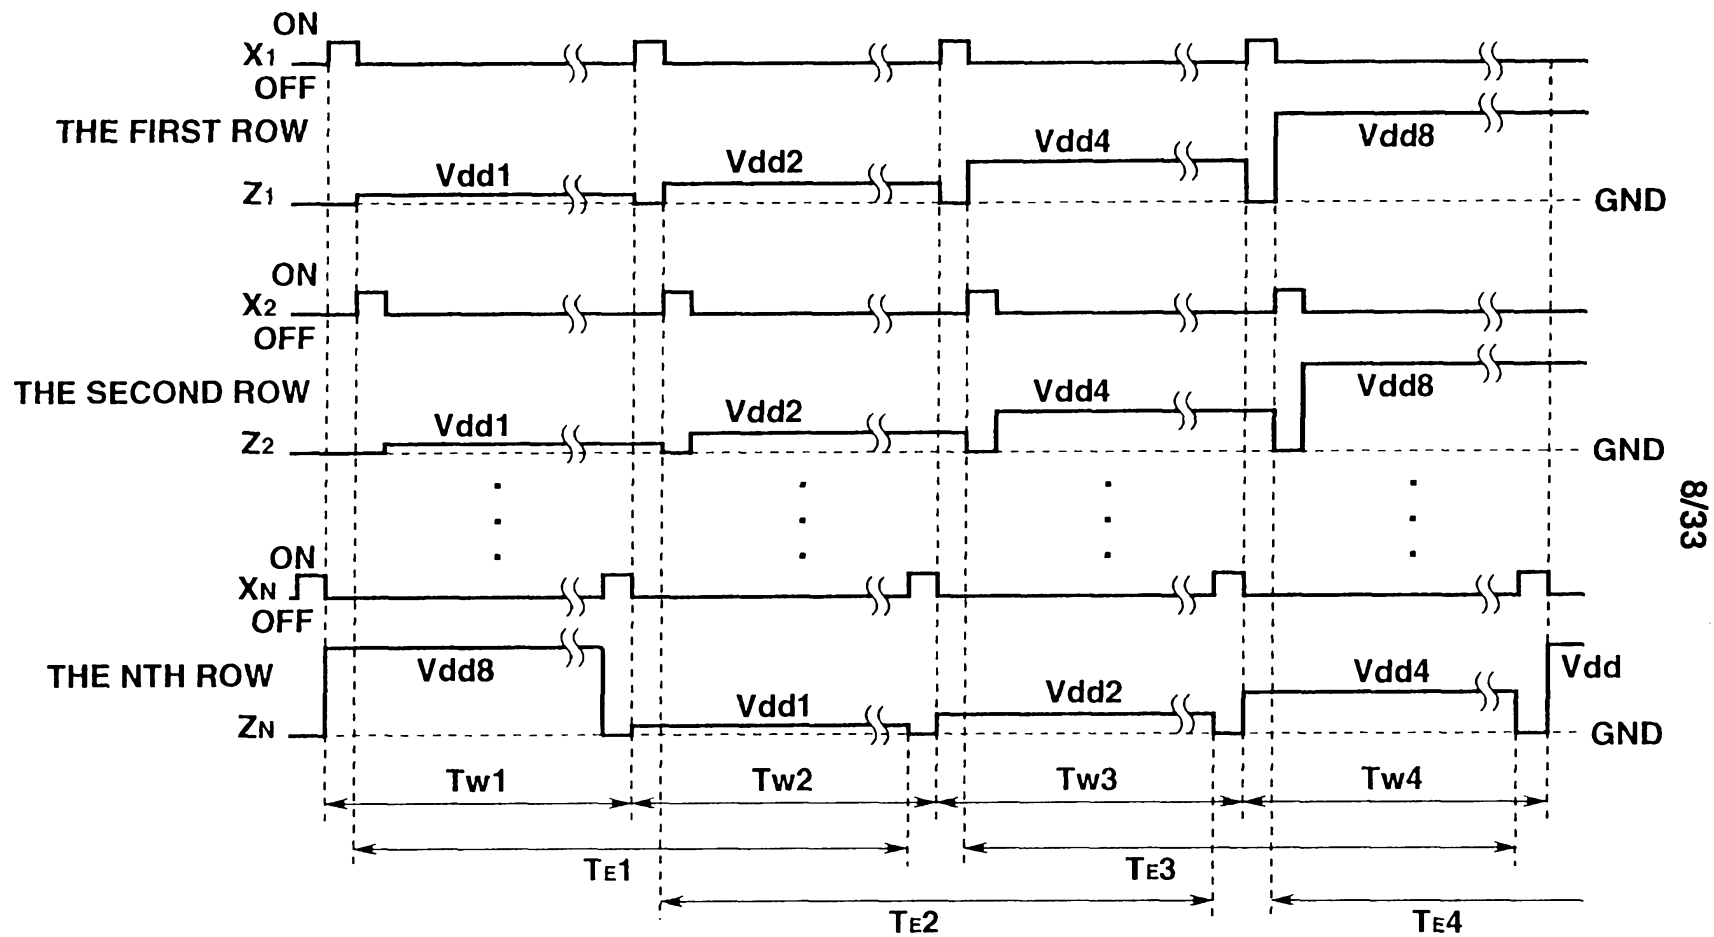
ON
$X_1$
OFF
THE FIRST ROW
Vdd1
Vdd2
Vdd4
Vdd8
$Z_1$
GND

ON
$X_2$
OFF
THE SECOND ROW
Vdd1
Vdd2
Vdd4
Vdd8
$Z_2$
GND

8/33

ON
$X_N$
OFF
THE NTH ROW
Vdd8
Vdd1
Vdd2
Vdd4
Vdd
$Z_N$
GND

Tw1
Tw2
Tw3
Tw4
$T_E1$
$T_E3$
$T_E2$
$T_E4$